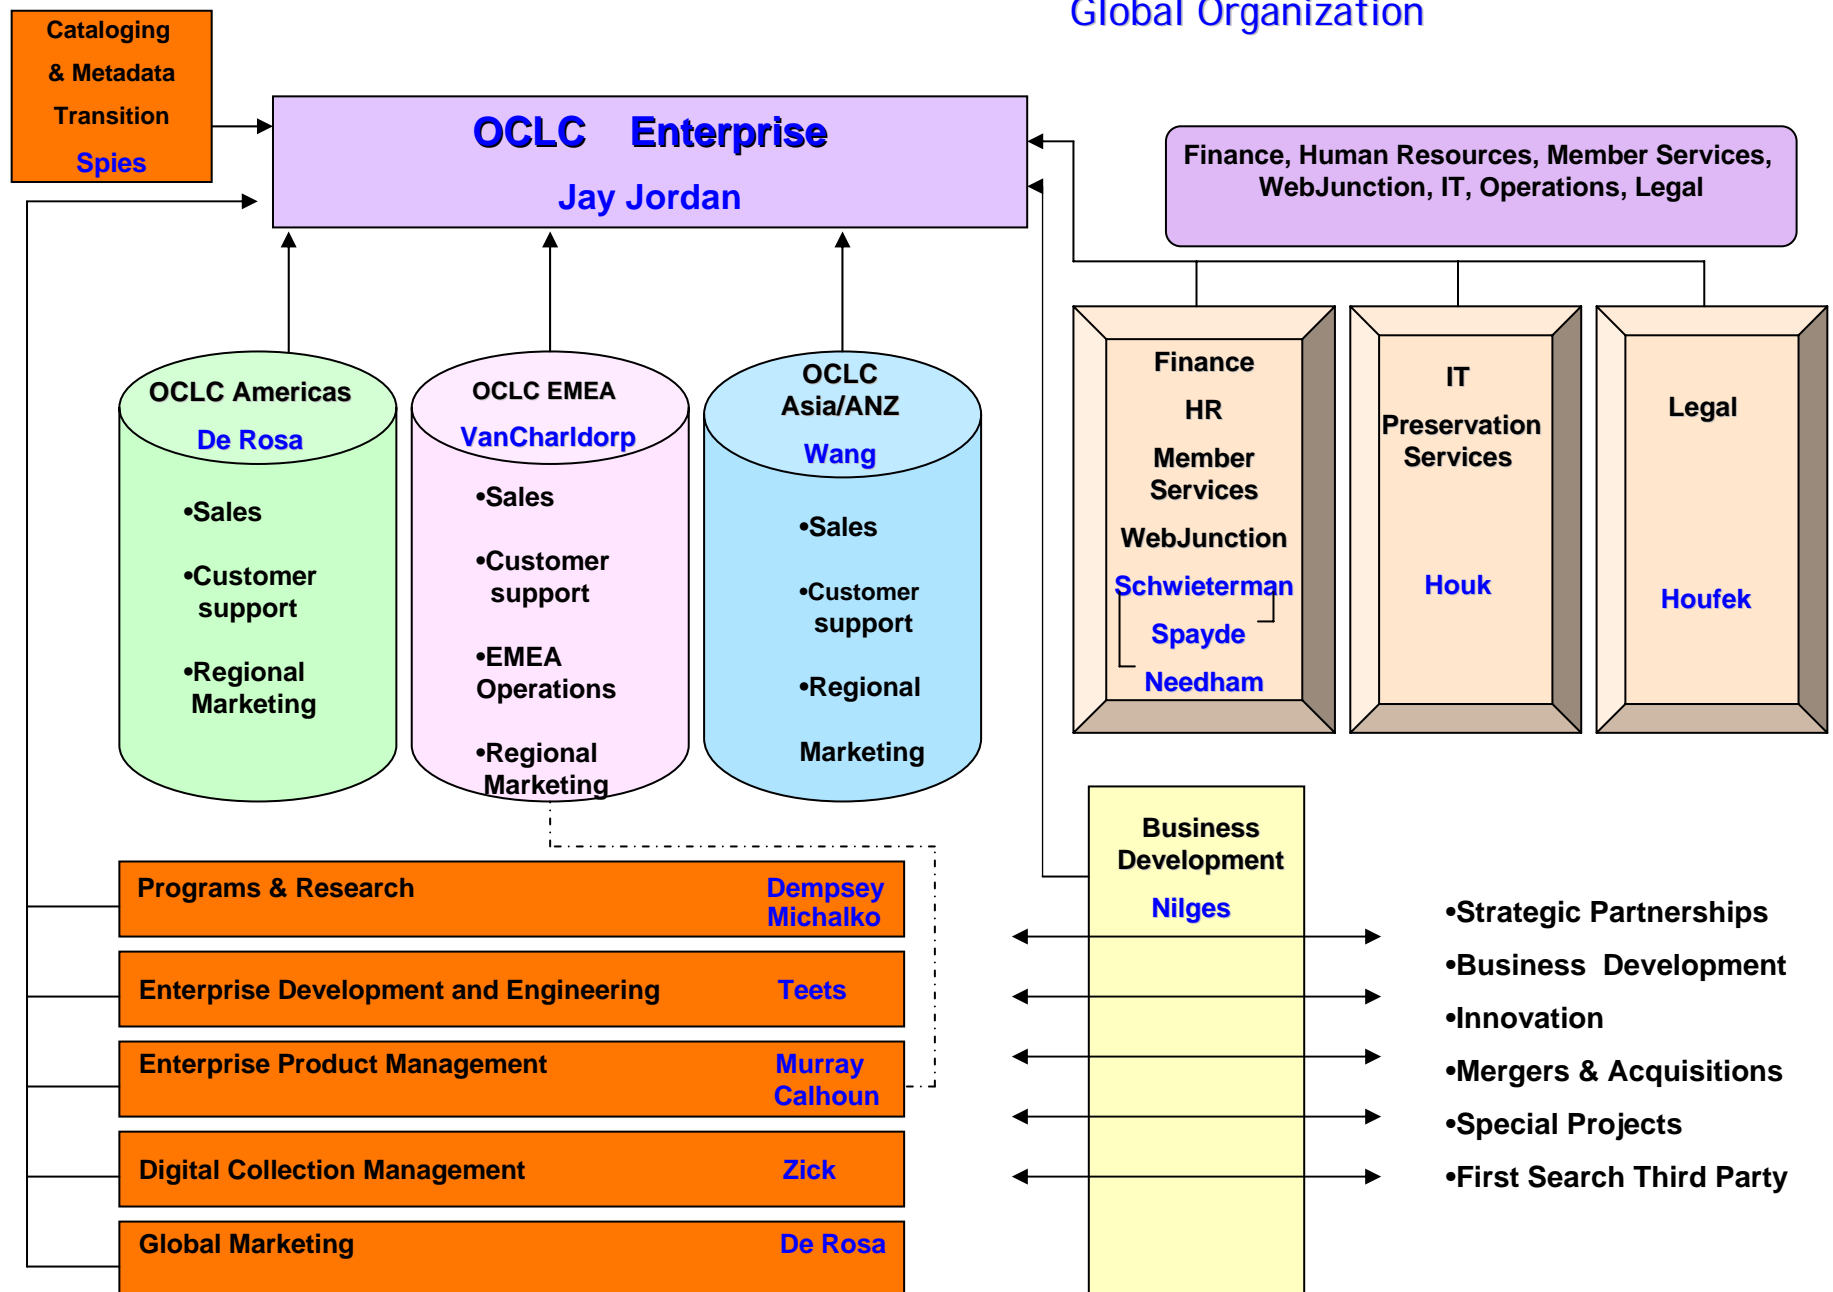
Global Organization

Cataloging & Metadata Transition
Spies

OCLC Enterprise
Jay Jordan

Finance, Human Resources, Member Services, WebJunction, IT, Operations, Legal

OCLC Americas
De Rosa
•Sales
•Customer support
•Regional Marketing

OCLC EMEA
VanCharldorp
•Sales
•Customer support
•EMEA Operations
•Regional Marketing

OCLC Asia/ANZ
Wang
•Sales
•Customer support
•Regional
Marketing

Finance
HR
Member Services
WebJunction
Schwieterman
Spayde
Needham

IT
Preservation Services
Houk

Legal
Houfek

Business Development
Nilges

Programs & Research Dempsey Michalko

Enterprise Development and Engineering Teets

Enterprise Product Management Murray Calhoun

Digital Collection Management Zick

Global Marketing De Rosa

•Strategic Partnerships
•Business Development
•Innovation
•Mergers & Acquisitions
•Special Projects
•First Search Third Party